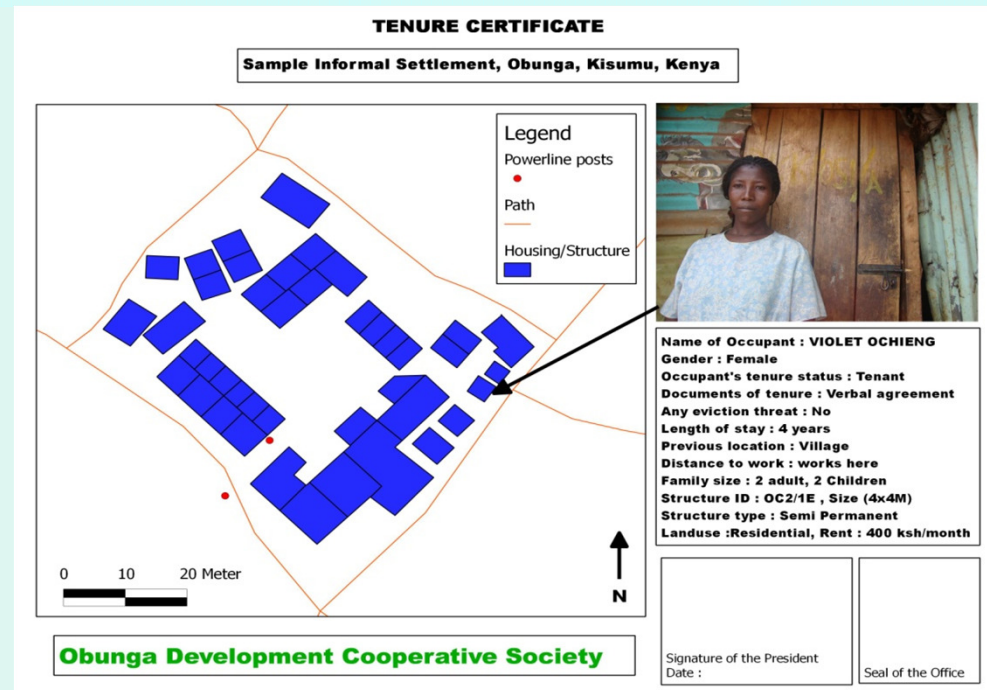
TENURE CERTIFICATE

Sample Informal Settlement, Obunga, Kisumu, Kenya

Legend
Powerline posts
Path
Housing/Structure

0 10 20 Meter

N

Name of Occupant : VIOLET OCHIENG
Gender : Female
Occupant's tenure status : Tenant
Documents of tenure : Verbal agreement
Any eviction threat : No
Length of stay : 4 years
Previous location : Village
Distance to work : works here
Family size : 2 adult, 2 Children
Structure ID : OC2/1E , Size (4x4M)
Structure type : Semi Permanent
Landuse :Residential, Rent : 400 ksh/month

Obunga Development Cooperative Society

Signature of the President
Date :

Seal of the Office